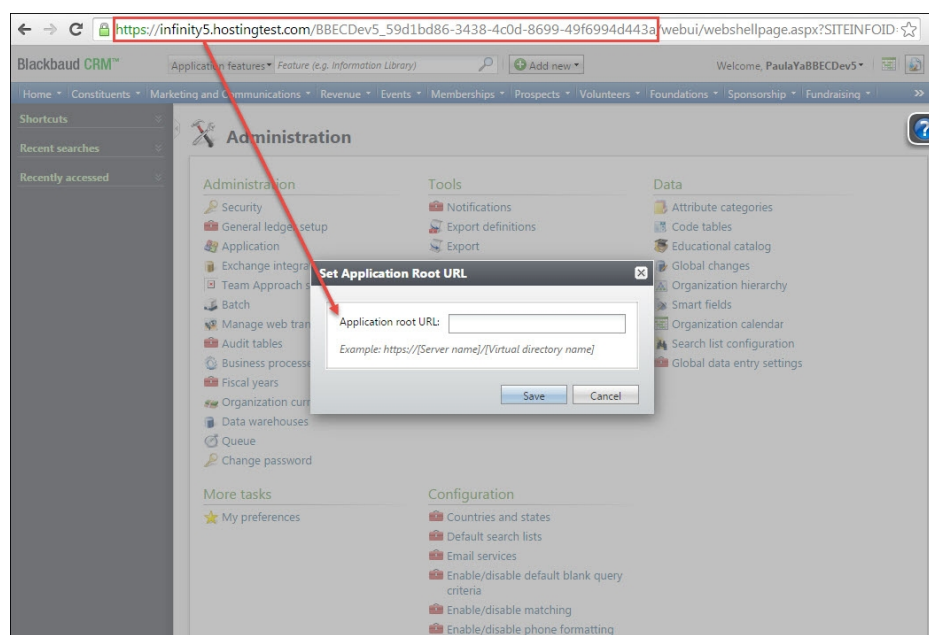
https://infinity5.hostingtest.com/BBECDev5_59d1bd86-3438-4c0d-8699-49f6994d443a/webui/webshellpage.aspx?SITEINFOID

Blackbaud CRM™ Application features Feature (e.g. Information Library) Add new Welcome, PaulaYaBBECDev5

Home Constituents Marketing and Communications Revenue Events Memberships Prospects Volunteers Foundations Sponsorship Fundraising

Shortcuts
Recent searches
Recently accessed

Administration

Administration
Security
General ledger setup
Application
Exchange integra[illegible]
Team Approach s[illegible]
Batch
Manage web tran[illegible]
Audit tables
Business processe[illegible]
Fiscal years
Organization curr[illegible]
Data warehouses
Queue
Change password

Tools
Notifications
Export definitions
Export

Data
Attribute categories
Code tables
Educational catalog
Global changes
Organization hierarchy
Smart fields
Organization calendar
Search list configuration
Global data entry settings

Set Application Root URL
Application root URL:
Example: https://[Server name]/[Virtual directory name]
Save Cancel

More tasks
My preferences

Configuration
Countries and states
Default search lists
Email services
Enable/disable default blank query criteria
Enable/disable matching
Enable/disable phone formatting